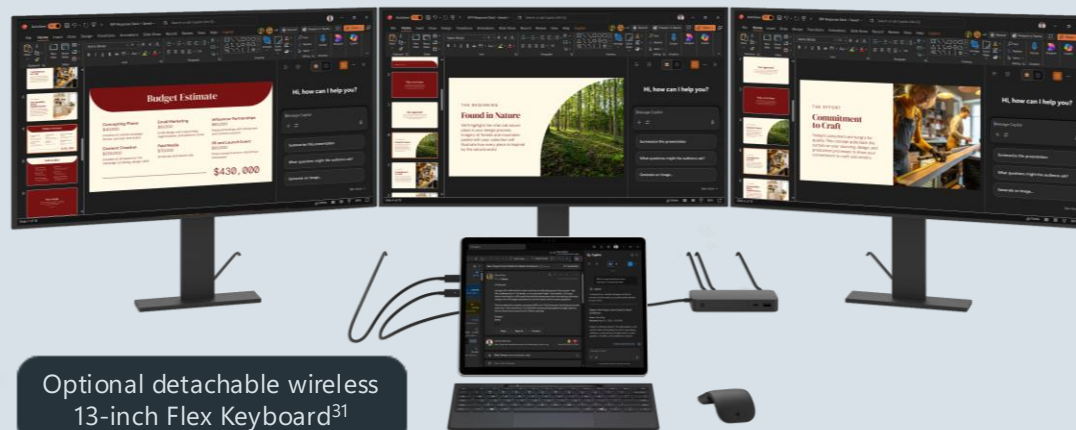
Budget Estimate

$430,000

Hi, how can I help you?

THE BEGINNING

Found in Nature

Hi, how can I help you?

THE EFFORT

Commitment to Craft

Hi, how can I help you?

Optional detachable wireless 13-inch Flex Keyboard$^{31}$